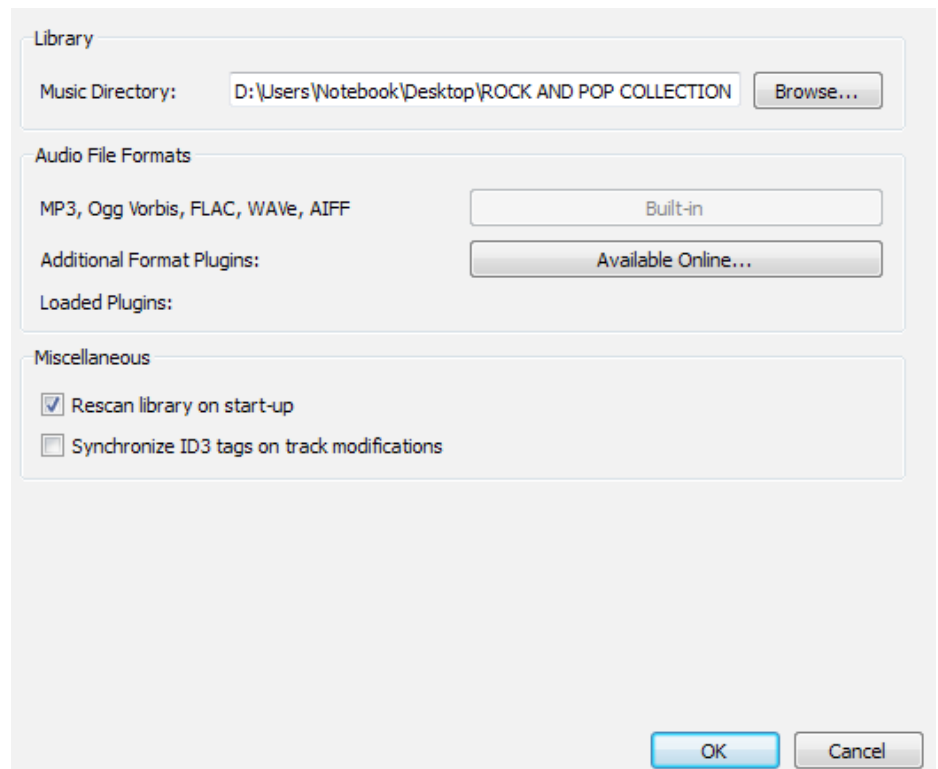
Library

Music Directory: D:\Users\Notebook\Desktop\ROCK AND POP COLLECTION Browse...

Audio File Formats

MP3, Ogg Vorbis, FLAC, WAVe, AIFF Built-in

Additional Format Plugins: Available Online...

Loaded Plugins:

Miscellaneous

Rescan library on start-up

Synchronize ID3 tags on track modifications

OK Cancel